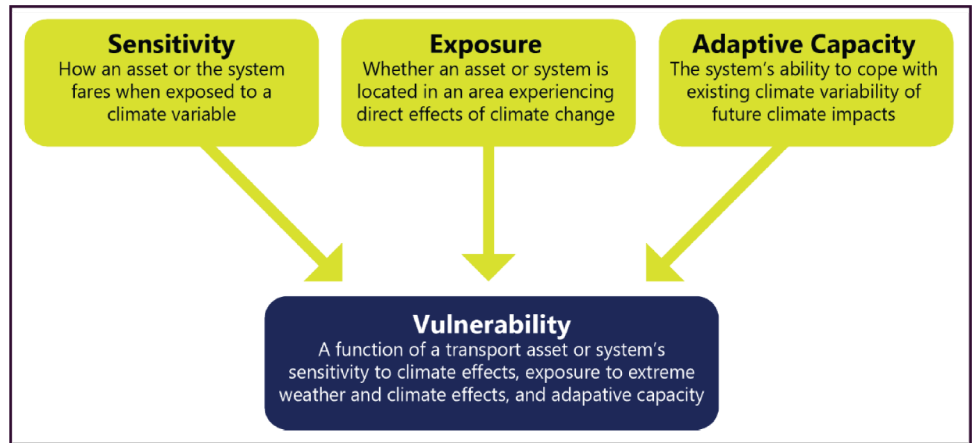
**Sensitivity**
How an asset or the system fares when exposed to a climate variable

**Exposure**
Whether an asset or system is located in an area experiencing direct effects of climate change

**Adaptive Capacity**
The system's ability to cope with existing climate variability of future climate impacts

**Vulnerability**
A function of a transport asset or system's sensitivity to climate effects, exposure to extreme weather and climate effects, and adapative capacity